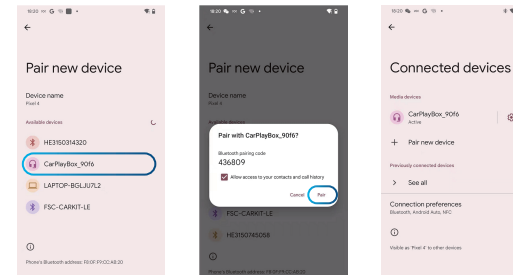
18:20 ✉ G ⊞ •

←

Pair new device

Device name
Pixel 4

Available devices

HE3150314320

CarPlayBox_90f6

LAPTOP-BGLJU7L2

FSC-CARKIT-LE

ⓘ

Phone's Bluetooth address: F8:0F:F9:CC:AB:20

18:20 ✉ G ⊞ •

←

Pair new device

Device name
Pixel 4

Available devices

Pair with CarPlayBox_90f6?

Bluetooth pairing code
436809

Allow access to your contacts and call history

Cancel Pair

FSC-CARKIT-LE

HE3150745058

Phone's Bluetooth address: F8:0F:F9:CC:AB:20

18:20 ✉ G ⊞ •

←

Connected devices

Media devices

CarPlayBox_90f6
Active

+ Pair new device

Previously connected devices

> See all

Connection preferences
Bluetooth, Android Auto, NFC

ⓘ

Visible as 'Pixel 4' to other devices